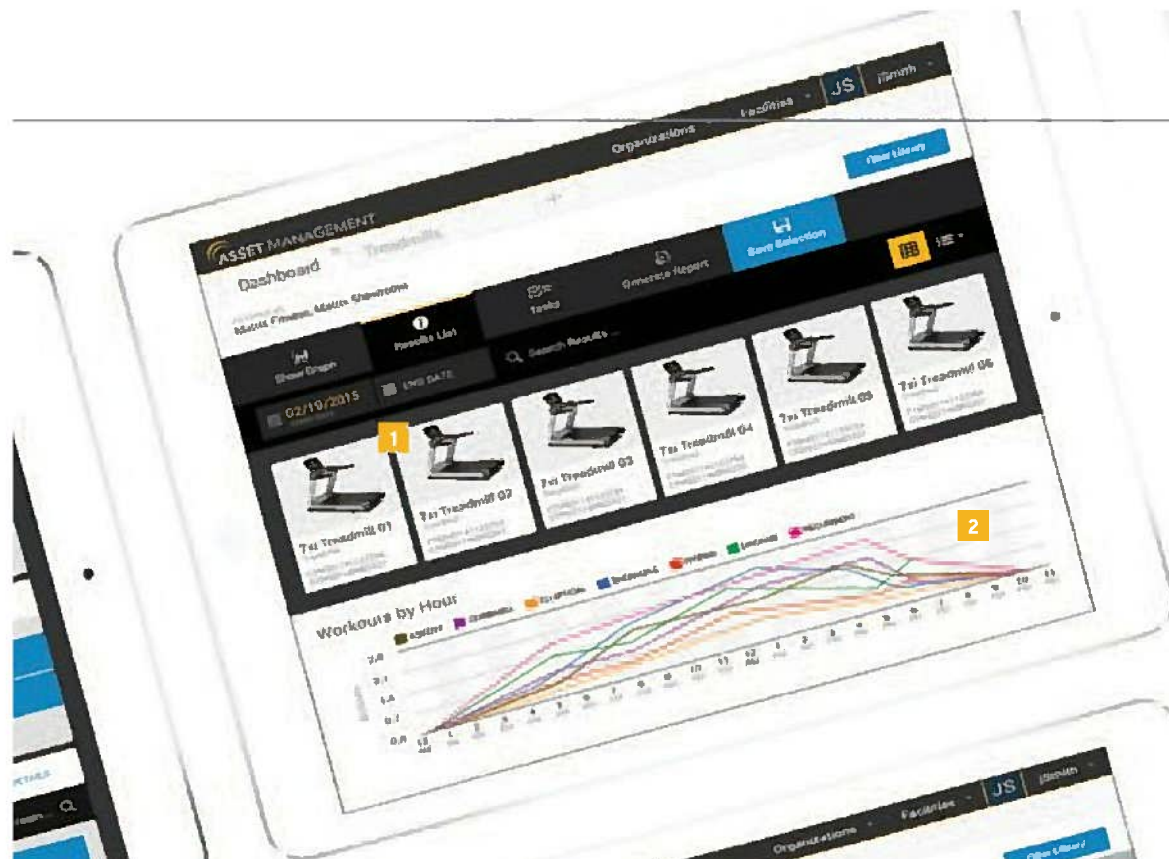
Organizations Facilities JS jSmith

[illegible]

ASSET MANAGEMENT

Dashboard Treadmills

Matrix Fitness, Matrix Showroom

Tasks Generate Report Save Selection

Show Graph Results List Search Results ...

02/10/2015 END DATE

1

T3x Treadmill 01

T3x Treadmill 02

T3x Treadmill 03

T3x Treadmill 04

T3x Treadmill 05

T3x Treadmill 06

2

Workouts by Hour

2.8
2.1
1.4
0.7
0.0

Organizations Facilities JS jSmith